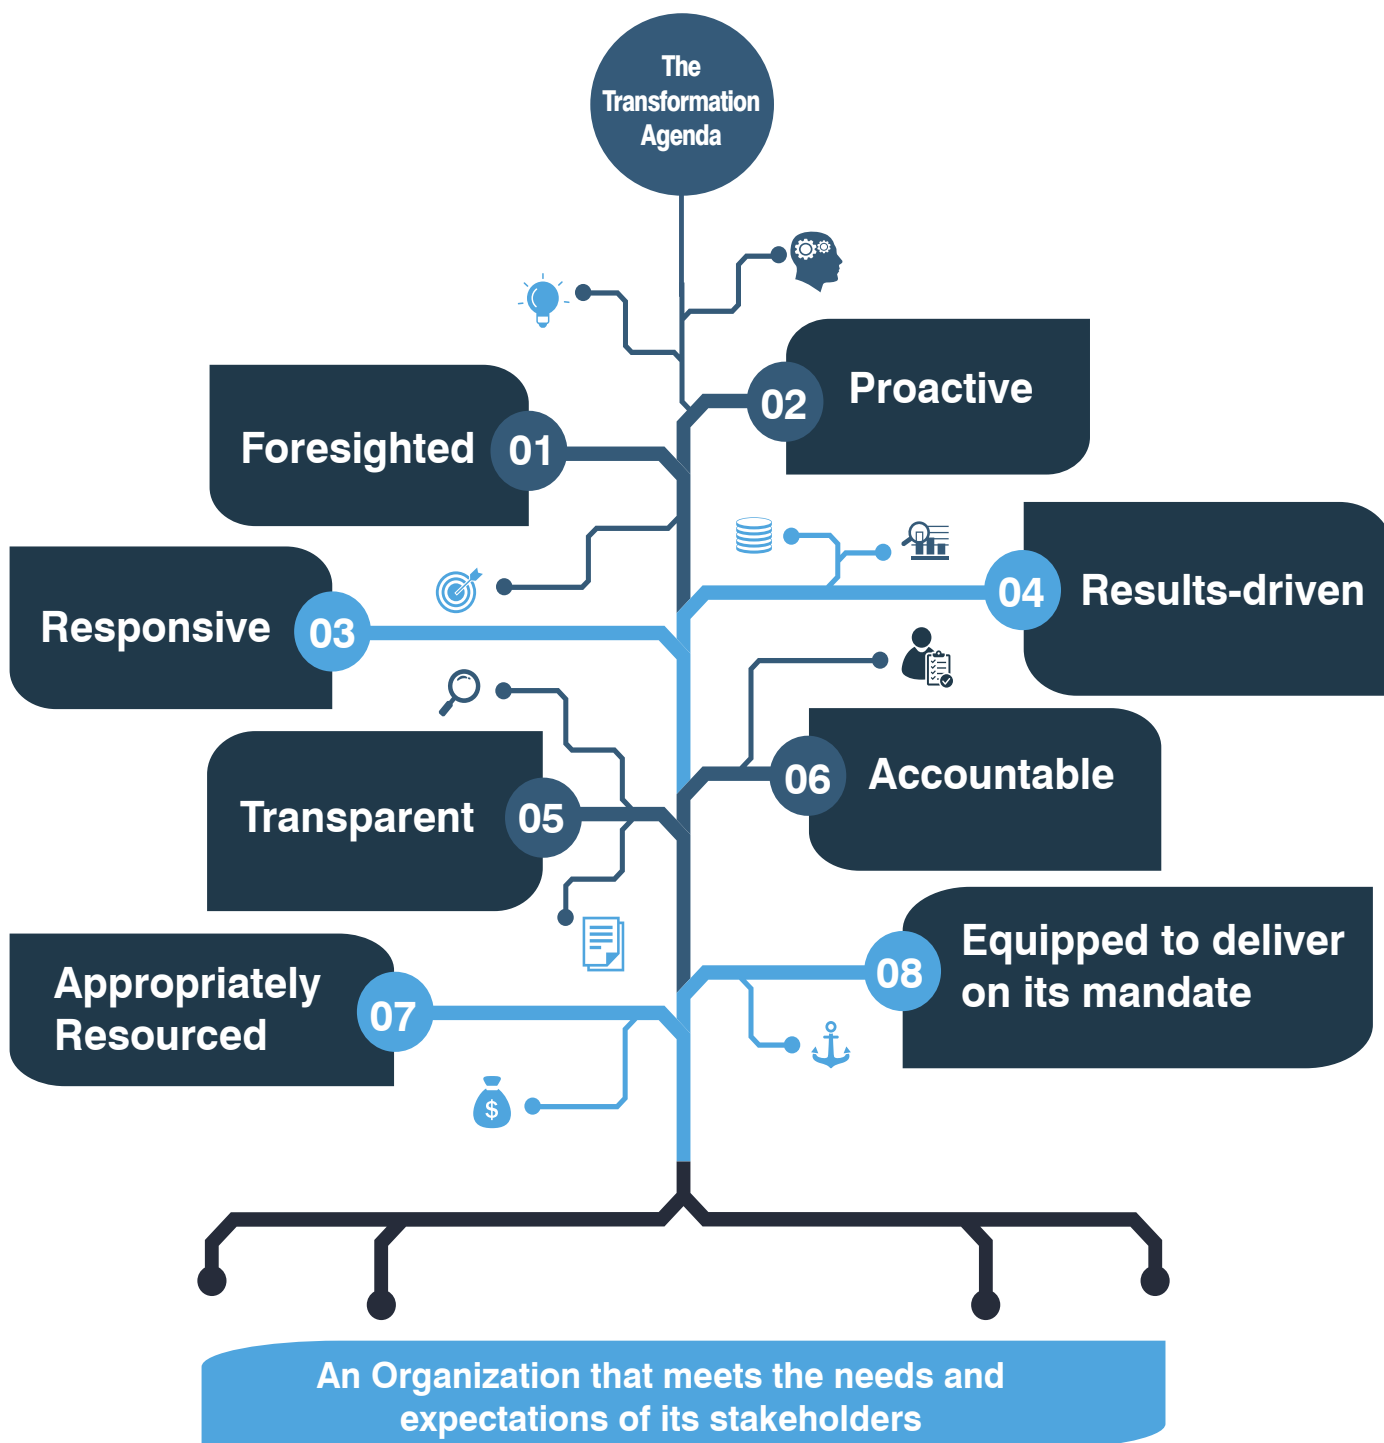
The Transformation Agenda

Proactive 02

Foresighted 01

04 Results-driven

Responsive 03

06 Accountable

Transparent 05

08 Equipped to deliver on its mandate

Appropriately Resourced 07

$

An Organization that meets the needs and expectations of its stakeholders